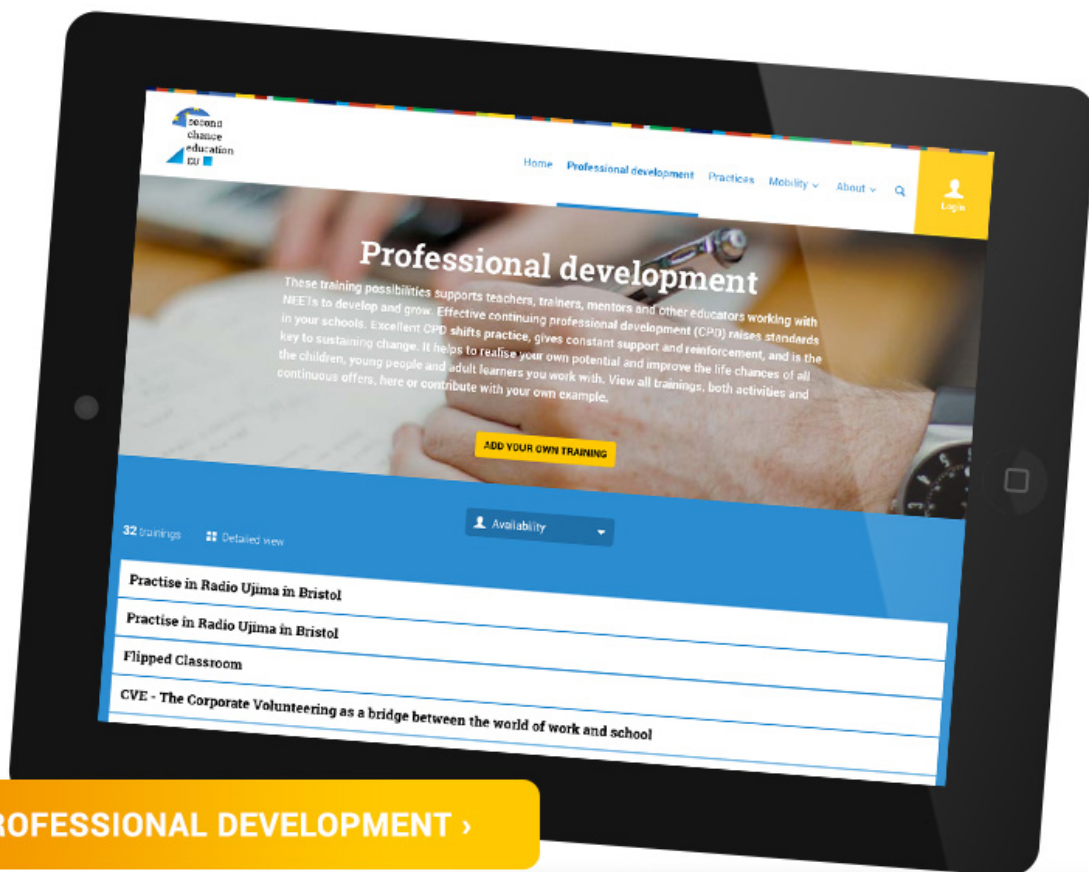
second chance education EU

Home Professional development Practices Mobility About

Login

Professional development

These training possibilities supports teachers, trainers, mentors and other educators working with NEETs to develop and grow. Effective continuing professional development (CPD) raises standards in your schools. Excellent CPD shifts practice, gives constant support and reinforcement, and is the key to sustaining change. It helps to realise your own potential and improve the life chances of all the children, young people and adult learners you work with. View all trainings, both activities and continuous offers, here or contribute with your own example.

ADD YOUR OWN TRAINING

32 trainings Detailed view

Availability

Practise in Radio Ujima in Bristol

Practise in Radio Ujima in Bristol

Flipped Classroom

CVE - The Corporate Volunteering as a bridge between the world of work and school

ROFESSIONAL DEVELOPMENT ›